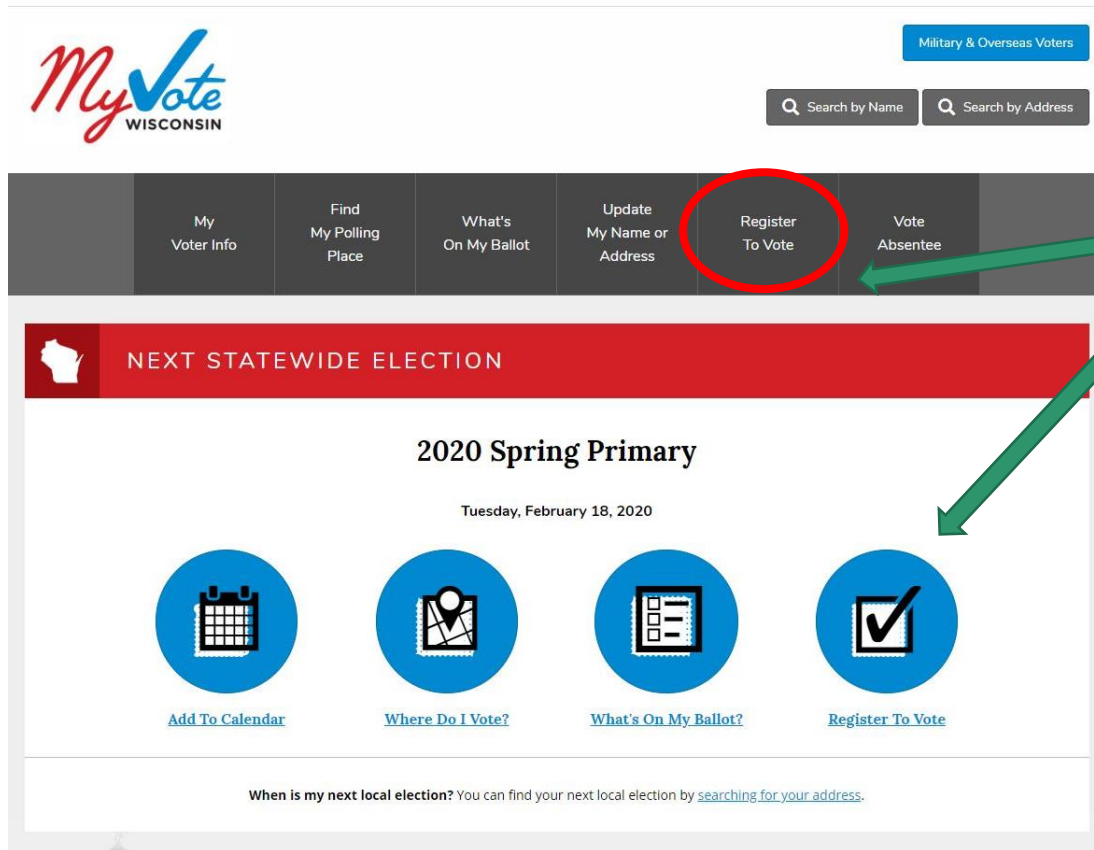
MyVote WISCONSIN

Military & Overseas Voters

Search by Name

Search by Address

My Voter Info

Find My Polling Place

What's On My Ballot

Update My Name or Address

Register To Vote

Vote Absentee

NEXT STATEWIDE ELECTION

2020 Spring Primary

Tuesday, February 18, 2020

Add To Calendar

Where Do I Vote?

What's On My Ballot?

Register To Vote

When is my next local election? You can find your next local election by searching for your address.